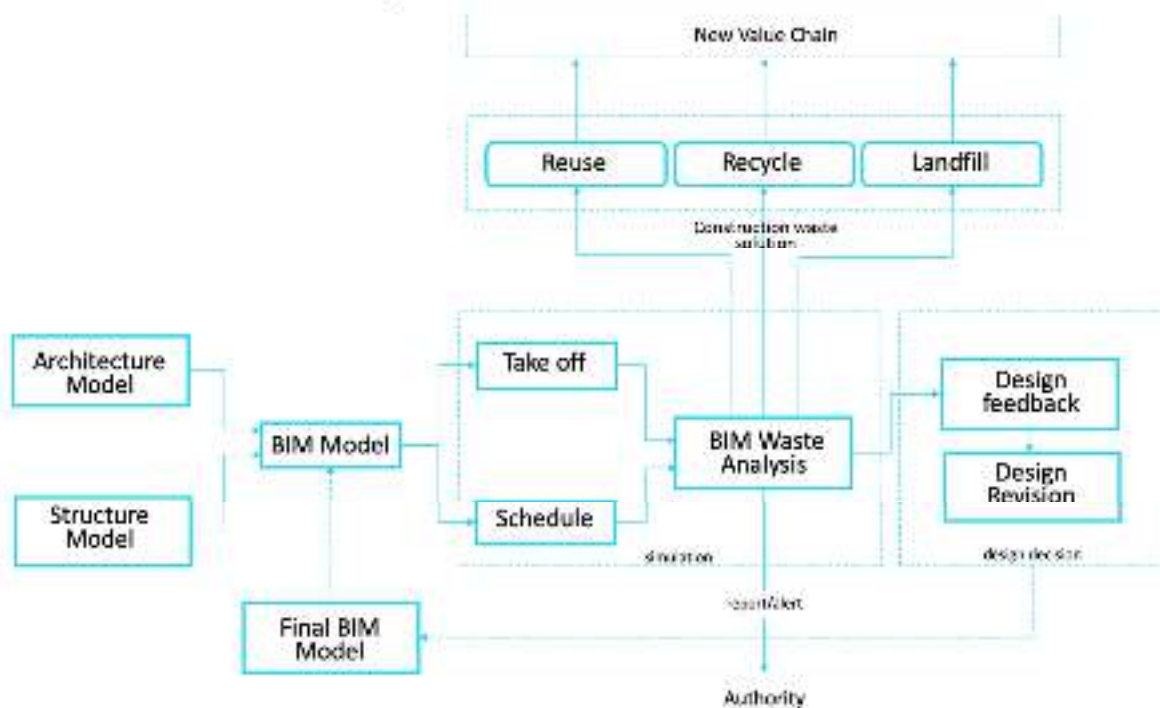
New Value Chain

Reuse

Recycle

Landfill

Construction waste solution

Architecture Model

Structure Model

BIM Model

Take off

Schedule

BIM Waste Analysis

Design feedback

Design Revision

simulation

design decision

report/Alert

Final BIM Model

Authority